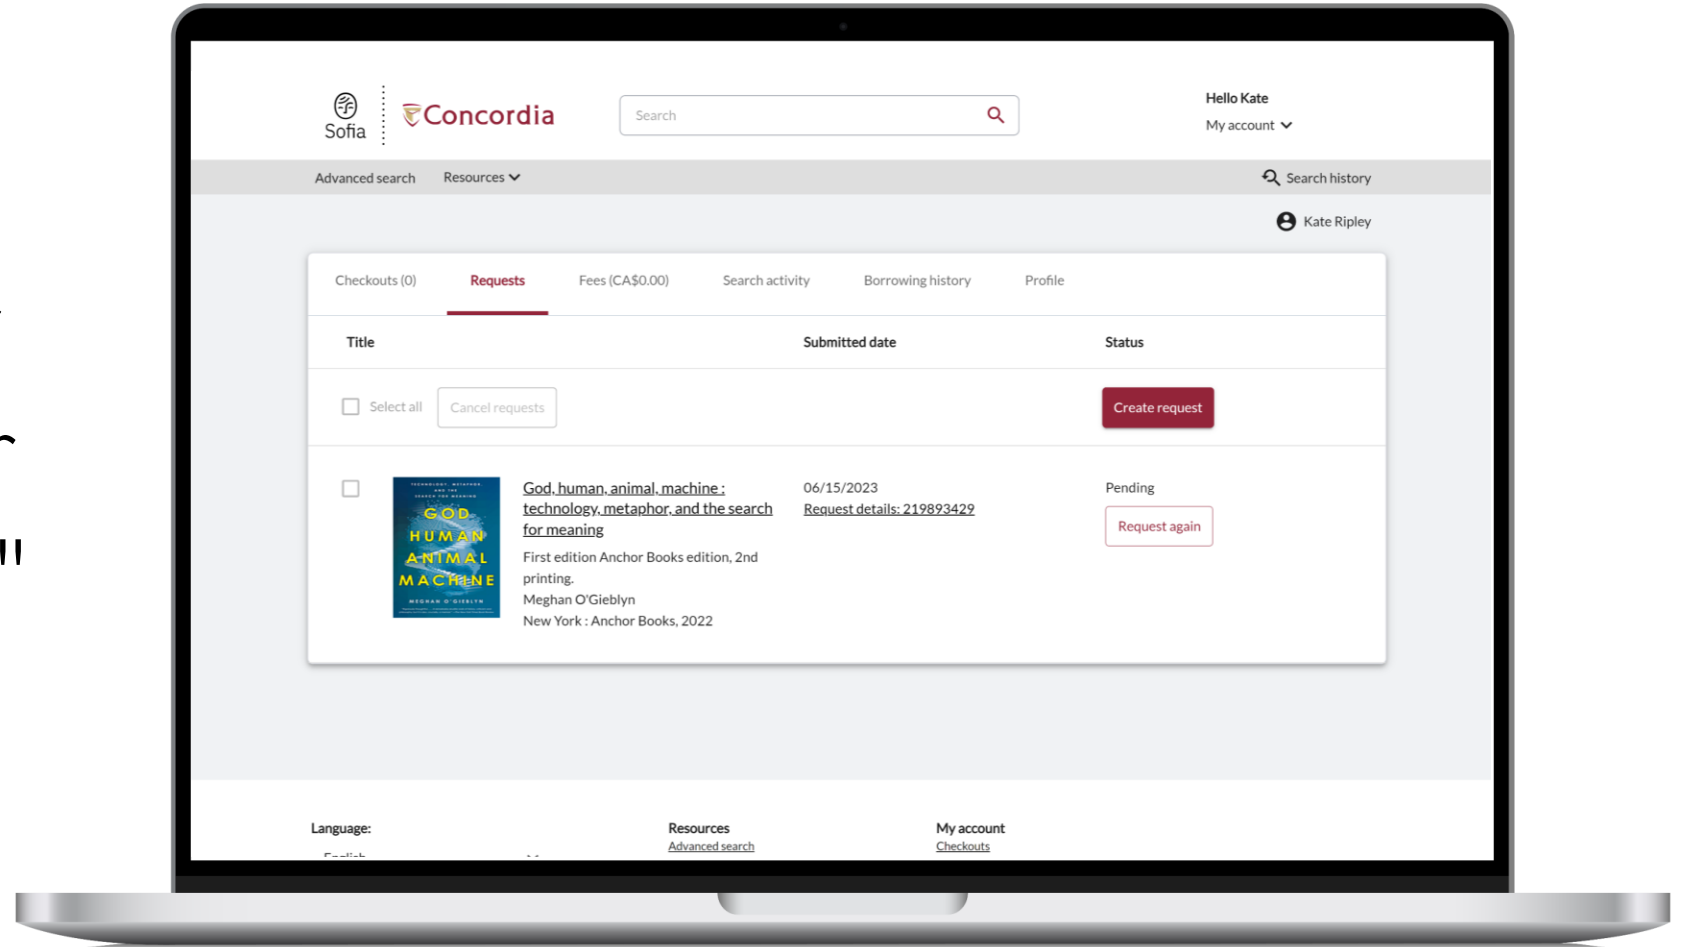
Sofia

Concordia

Search

Hello Kate

My account

Advanced search

Resources

Search history

Kate Ripley

Checkouts (0)

Requests

Fees (CA$0.00)

Search activity

Borrowing history

Profile

| Title | Submitted date | Status |
|---|---|---|
| Select all · Cancel requests | | Create request |
| GOD HUMAN ANIMAL MACHINE · MEGHAN O'GIEBLYN · God, human, animal, machine : technology, metaphor, and the search for meaning · First edition Anchor Books edition, 2nd printing. · Meghan O'Gieblyn · New York : Anchor Books, 2022 | 06/15/2023 · Request details: 219893429 | Pending · Request again |

Language:

Resources

Advanced search

My account

Checkouts